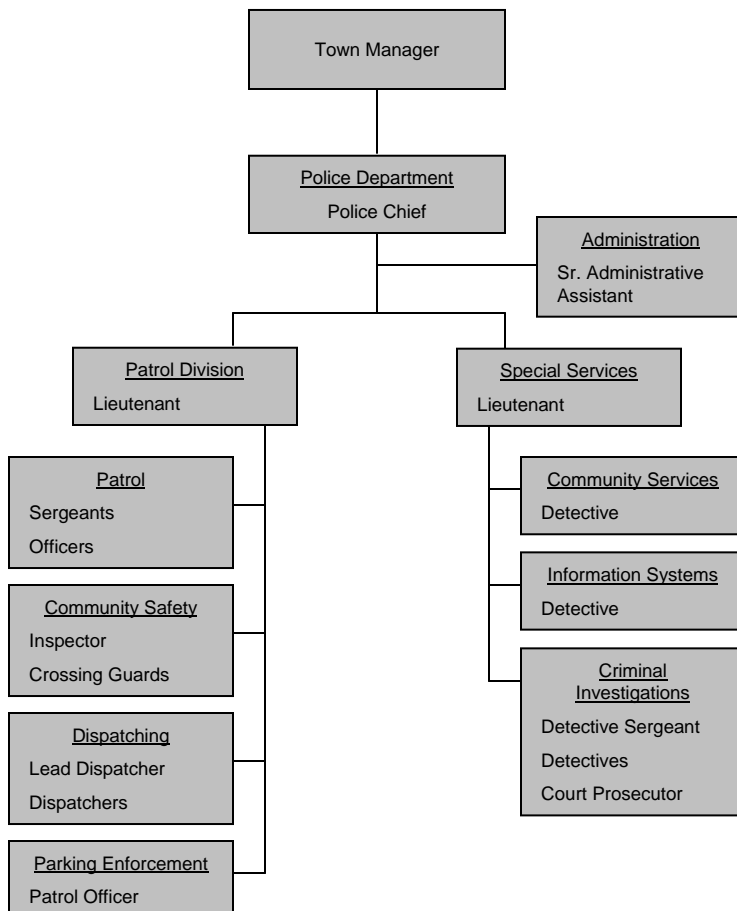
Town Manager

Police Department
Police Chief

Administration
Sr. Administrative Assistant

Patrol Division
Lieutenant

Patrol
Sergeants
Officers

Community Safety
Inspector
Crossing Guards

Dispatching
Lead Dispatcher
Dispatchers

Parking Enforcement
Patrol Officer

Special Services
Lieutenant

Community Services
Detective

Information Systems
Detective

Criminal Investigations
Detective Sergeant
Detectives
Court Prosecutor